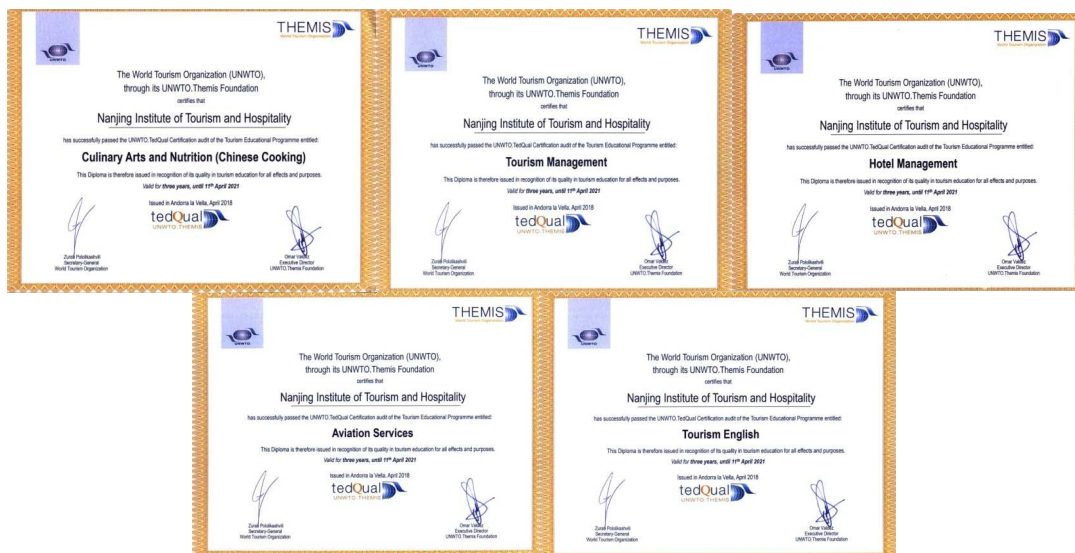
UNWTO

THEMIS
World Tourism Organization

The World Tourism Organization (UNWTO), through its UNWTO.Themis Foundation
certifies that

Nanjing Institute of Tourism and Hospitality

has successfully passed the UNWTO.TedQual Certification audit of the Tourism Educational Programme entitled:

Culinary Arts and Nutrition (Chinese Cooking)

This Diploma is therefore issued in recognition of its quality in tourism education for all effects and purposes.
Valid for three years, until 11th April 2021

Issued in Andorra la Vella, April 2018

tedQual
UNWTO.THEMIS

Zurab Pololikashvili
Secretary-General
World Tourism Organization

Omar Valdez
Executive Director
UNWTO.Themis Foundation

UNWTO

THEMIS
World Tourism Organization

The World Tourism Organization (UNWTO), through its UNWTO.Themis Foundation
certifies that

Nanjing Institute of Tourism and Hospitality

has successfully passed the UNWTO.TedQual Certification audit of the Tourism Educational Programme entitled:

Tourism Management

This Diploma is therefore issued in recognition of its quality in tourism education for all effects and purposes.
Valid for three years, until 11th April 2021

Issued in Andorra la Vella, April 2018

tedQual
UNWTO.THEMIS

Zurab Pololikashvili
Secretary-General
World Tourism Organization

Omar Valdez
Executive Director
UNWTO.Themis Foundation

UNWTO

THEMIS
World Tourism Organization

The World Tourism Organization (UNWTO), through its UNWTO.Themis Foundation
certifies that

Nanjing Institute of Tourism and Hospitality

has successfully passed the UNWTO.TedQual Certification audit of the Tourism Educational Programme entitled:

Hotel Management

This Diploma is therefore issued in recognition of its quality in tourism education for all effects and purposes.
Valid for three years, until 11th April 2021

Issued in Andorra la Vella, April 2018

tedQual
UNWTO.THEMIS

Zurab Pololikashvili
Secretary-General
World Tourism Organization

Omar Valdez
Executive Director
UNWTO.Themis Foundation

UNWTO

THEMIS
World Tourism Organization

The World Tourism Organization (UNWTO), through its UNWTO.Themis Foundation
certifies that

Nanjing Institute of Tourism and Hospitality

has successfully passed the UNWTO.TedQual Certification audit of the Tourism Educational Programme entitled:

Aviation Services

This Diploma is therefore issued in recognition of its quality in tourism education for all effects and purposes.
Valid for three years, until 11th April 2021

Issued in Andorra la Vella, April 2018

tedQual
UNWTO.THEMIS

Zurab Pololikashvili
Secretary-General
World Tourism Organization

Omar Valdez
Executive Director
UNWTO.Themis Foundation

UNWTO

THEMIS
World Tourism Organization

The World Tourism Organization (UNWTO), through its UNWTO.Themis Foundation
certifies that

Nanjing Institute of Tourism and Hospitality

has successfully passed the UNWTO.TedQual Certification audit of the Tourism Educational Programme entitled:

Tourism English

This Diploma is therefore issued in recognition of its quality in tourism education for all effects and purposes.
Valid for three years, until 11th April 2021

Issued in Andorra la Vella, April 2018

tedQual
UNWTO.THEMIS

Zurab Pololikashvili
Secretary-General
World Tourism Organization

Omar Valdez
Executive Director
UNWTO.Themis Foundation